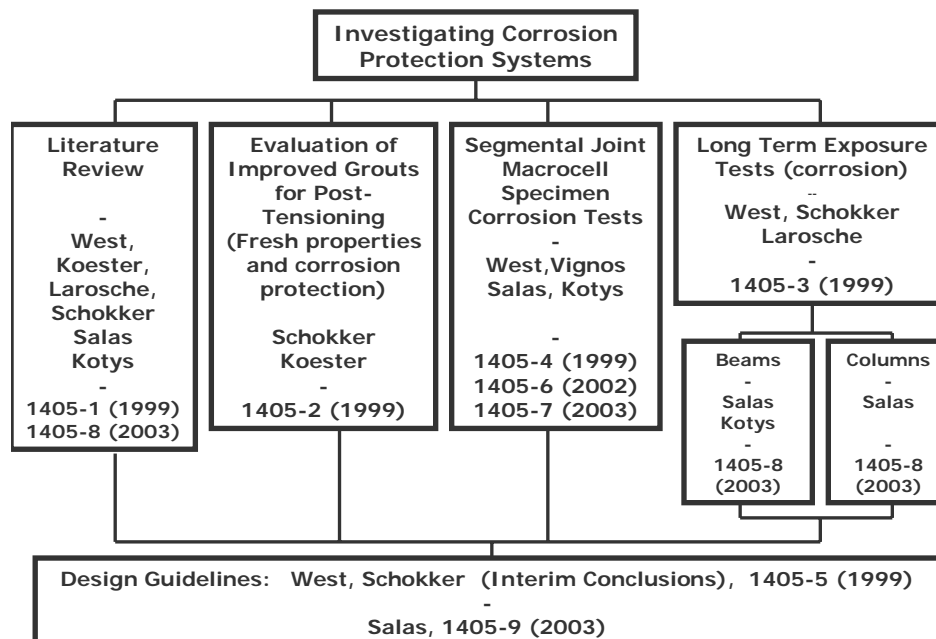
Investigating Corrosion Protection Systems

Literature Review

-

West, Koester, Larosche, Schokker Salas Kotys

-

1405-1 (1999)
1405-8 (2003)

Evaluation of Improved Grouts for Post-Tensioning (Fresh properties and corrosion protection)

Schokker Koester

-

1405-2 (1999)

Segmental Joint Macrocell Specimen Corrosion Tests

-

West,Vignos Salas, Kotys

-

1405-4 (1999)
1405-6 (2002)
1405-7 (2003)

Long Term Exposure Tests (corrosion)

-

West, Schokker Larosche

-

1405-3 (1999)

Beams

-

Salas Kotys

-

1405-8 (2003)

Columns

-

Salas

-

1405-8 (2003)

Design Guidelines: West, Schokker (Interim Conclusions), 1405-5 (1999)

-

Salas, 1405-9 (2003)